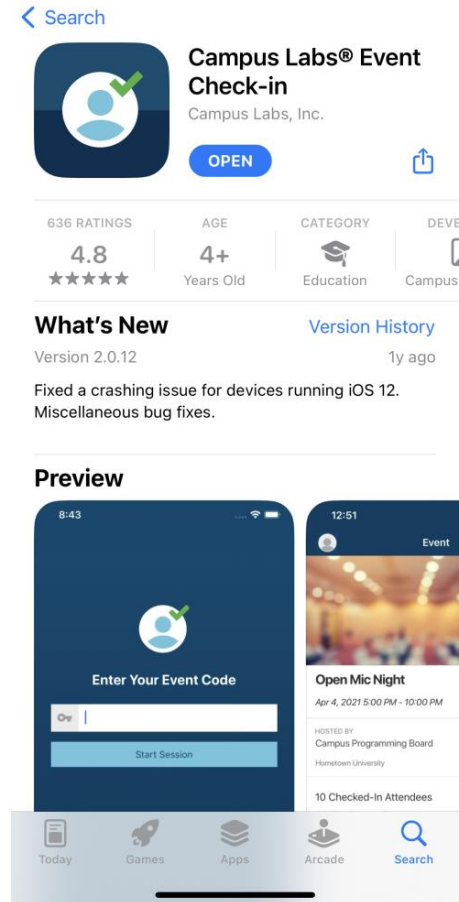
< Search

Campus Labs® Event Check-in

Campus Labs, Inc.

OPEN

636 RATINGS
4.8
★★★★★

AGE
4+
Years Old

CATEGORY
Education

DEVE
Campus

What's New

Version History

Version 2.0.12

1y ago

Fixed a crashing issue for devices running iOS 12. Miscellaneous bug fixes.

Preview

8:43

Enter Your Event Code

Start Session

12:51

Event

Open Mic Night

Apr 4, 2021 5:00 PM - 10:00 PM

HOSTED BY
Campus Programming Board
Hometown University

10 Checked-In Attendees

Today

Games

Apps

Arcade

Search